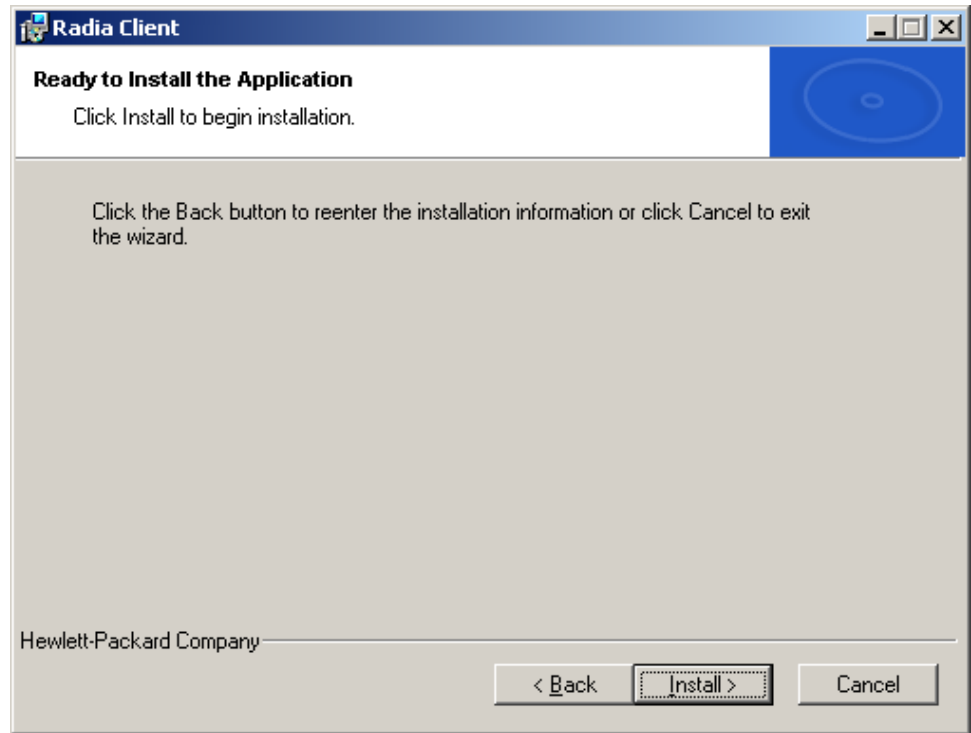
Radia Client

Ready to Install the Application

Click Install to begin installation.

Click the Back button to reenter the installation information or click Cancel to exit the wizard.

Hewlett-Packard Company

< Back

Install >

Cancel